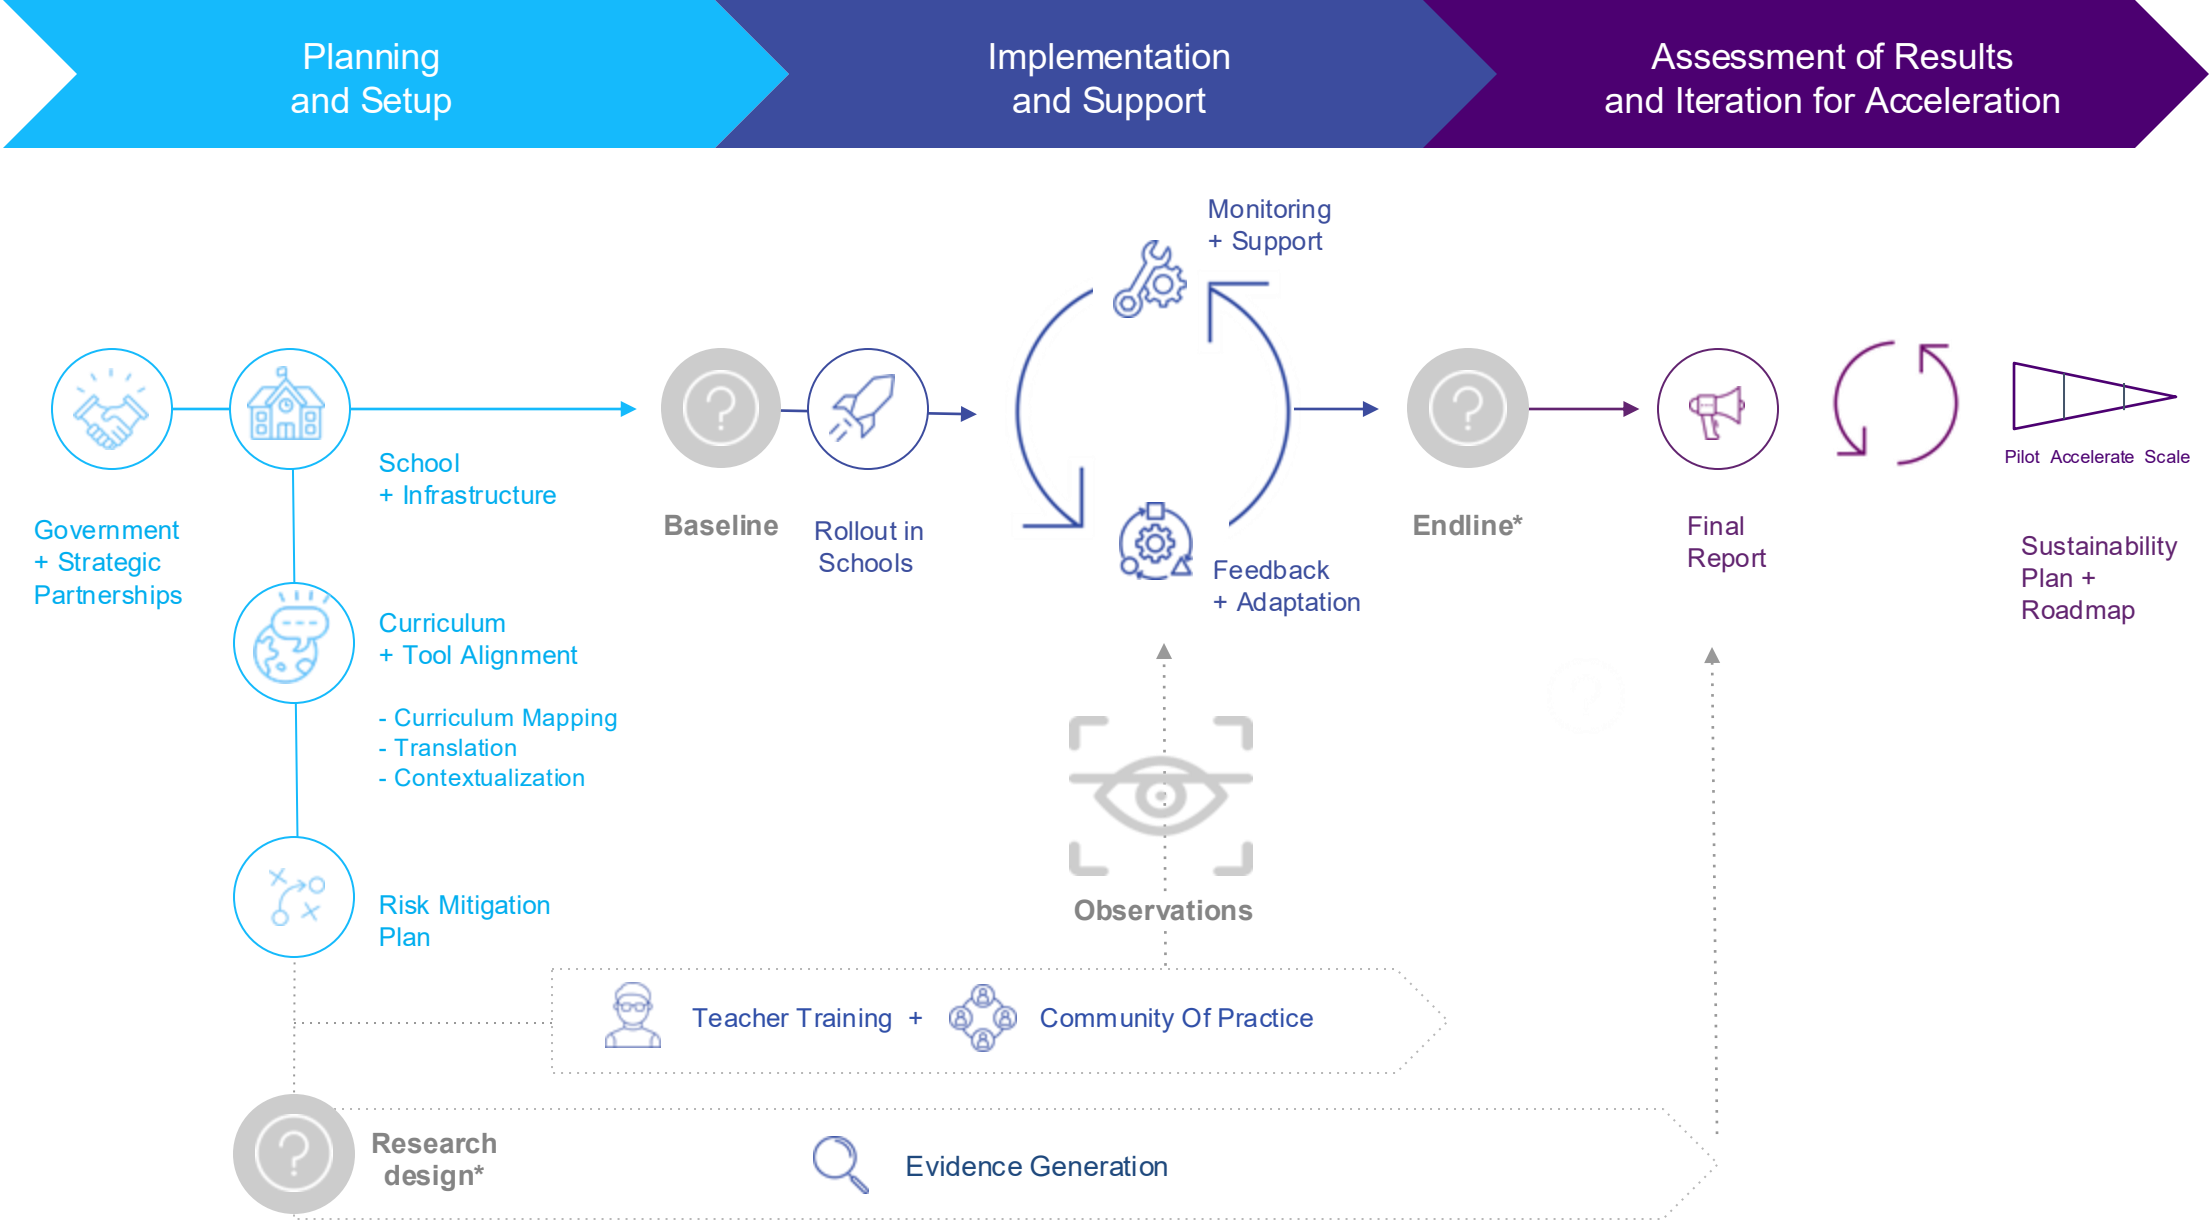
Planning and Setup

Implementation and Support

Assessment of Results and Iteration for Acceleration

Government + Strategic Partnerships

School + Infrastructure

Curriculum + Tool Alignment

- Curriculum Mapping
- Translation
- Contextualization

Risk Mitigation Plan

Baseline

Rollout in Schools

Monitoring + Support

Feedback + Adaptation

Observations

Endline*

Final Report

Pilot Accelerate Scale

Sustainability Plan + Roadmap

Teacher Training + Community Of Practice

Research design*

Evidence Generation